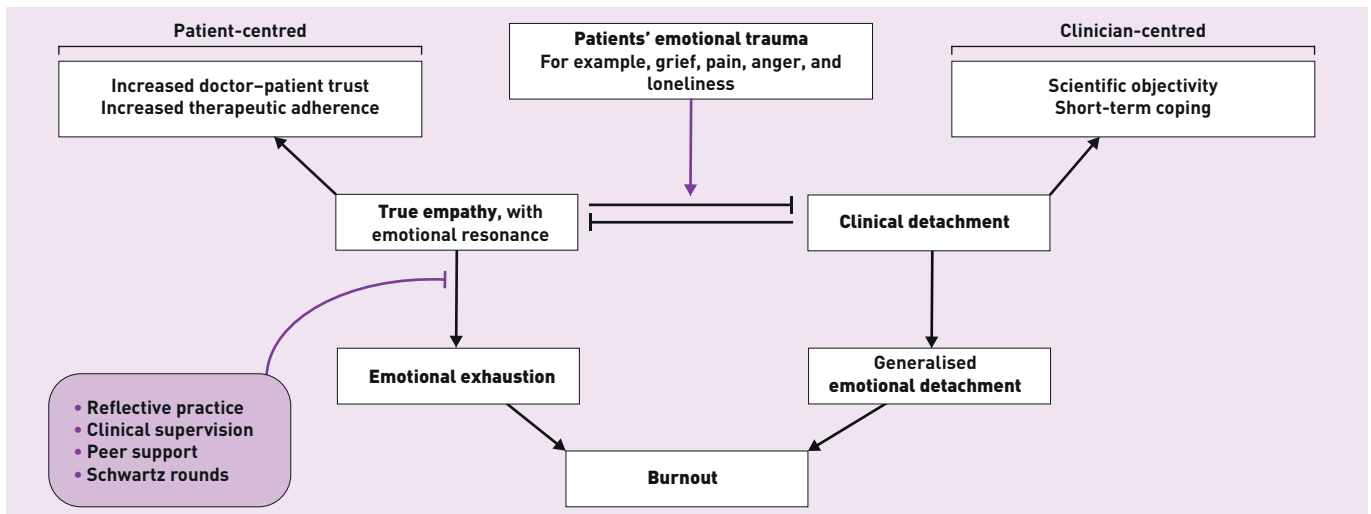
Patient-centred

Increased doctor–patient trust
Increased therapeutic adherence

Patients' emotional trauma
For example, grief, pain, anger, and loneliness

Clinician-centred

Scientific objectivity
Short-term coping

True empathy, with emotional resonance

Clinical detachment

Emotional exhaustion

Generalised emotional detachment

• Reflective practice
• Clinical supervision
• Peer support
• Schwartz rounds

Burnout